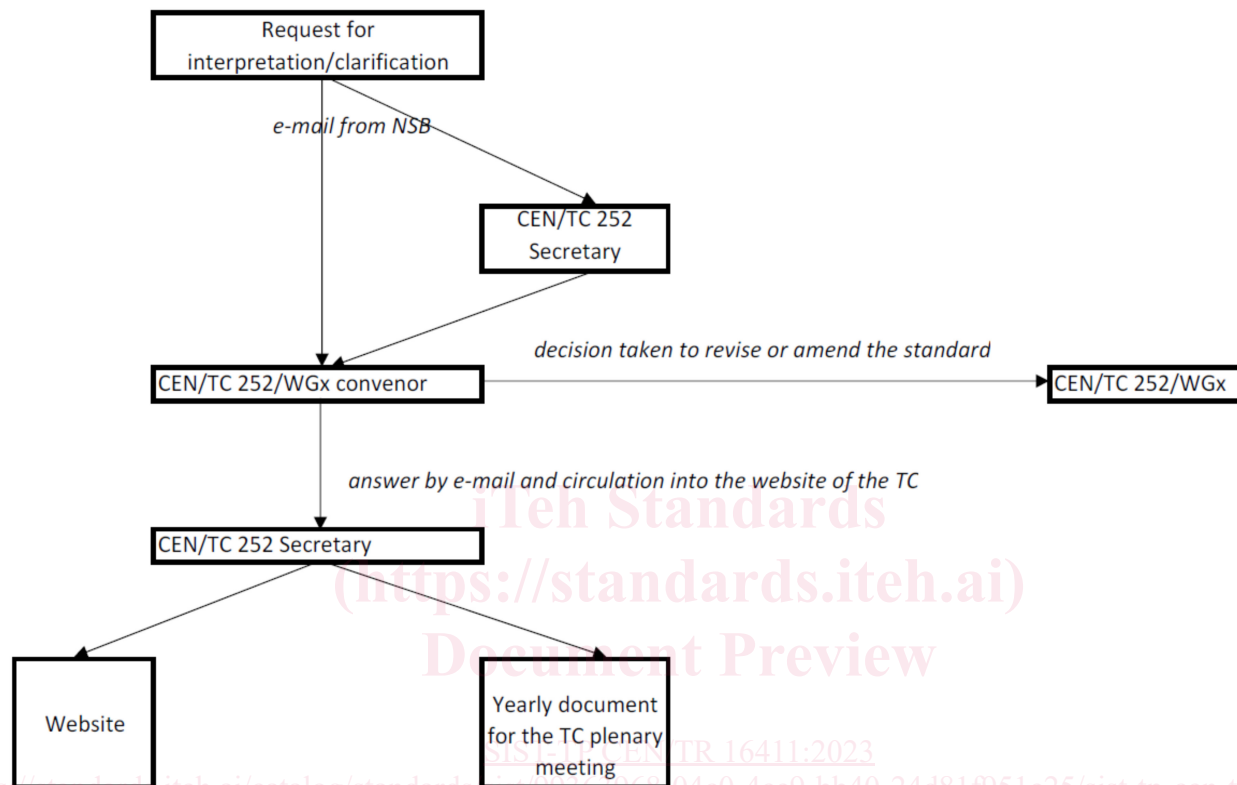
Request for interpretation/clarification

e-mail from NSB

CEN/TC 252 Secretary

decision taken to revise or amend the standard

CEN/TC 252/WGx convenor

CEN/TC 252/WGx

answer by e-mail and circulation into the website of the TC

iTeh Standards
(https://standards.iteh.ai)
Document Preview

CEN/TC 252 Secretary

Website

Yearly document for the TC plenary meeting

SIST-TP CEN/TR 16411:2023

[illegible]